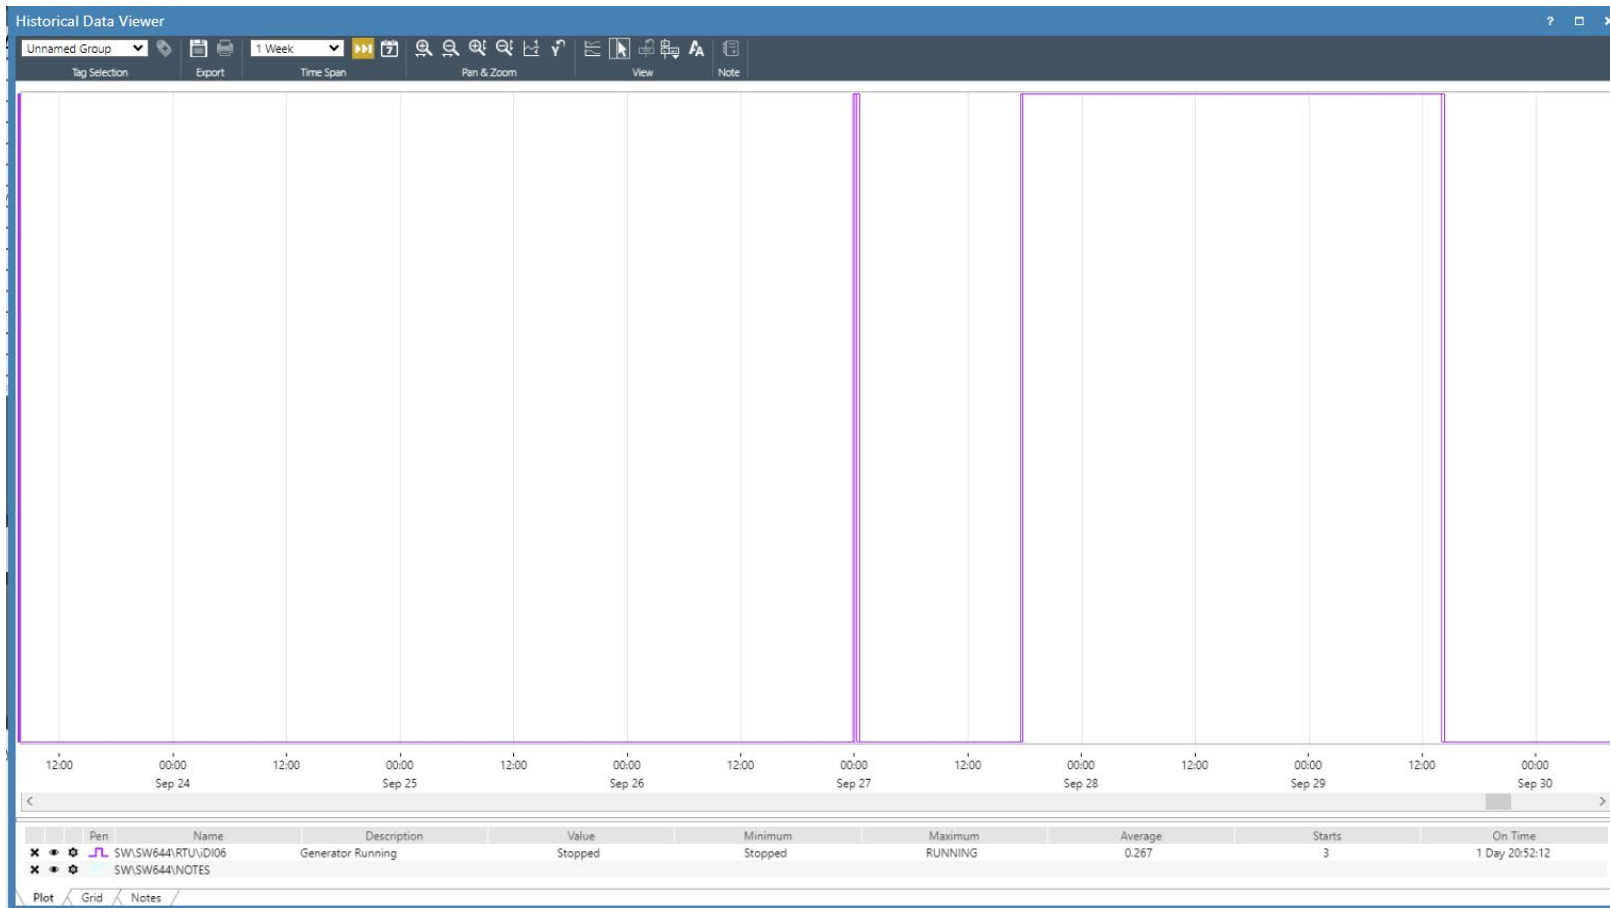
Historical Data Viewer

? □ ×

Unnamed Group
Tag Selection
Export
1 Week
Time Span
Pan & Zoom
View
Note

12:00
00:00 Sep 24
12:00
00:00 Sep 25
12:00
00:00 Sep 26
12:00
00:00 Sep 27
12:00
00:00 Sep 28
12:00
00:00 Sep 29
12:00
00:00 Sep 30

| | | | Pen | Name | Description | Value | Minimum | Maximum | Average | Starts | On Time |
|---|---|---|---|---|---|---|---|---|---|---|---|
| × | | | | SW\SW644\RTU\iDI06 | Generator Running | Stopped | Stopped | RUNNING | 0.267 | 3 | 1 Day 20:52:12 |
| × | | | | SW\SW644\NOTES | | | | | | | |

Plot Grid Notes